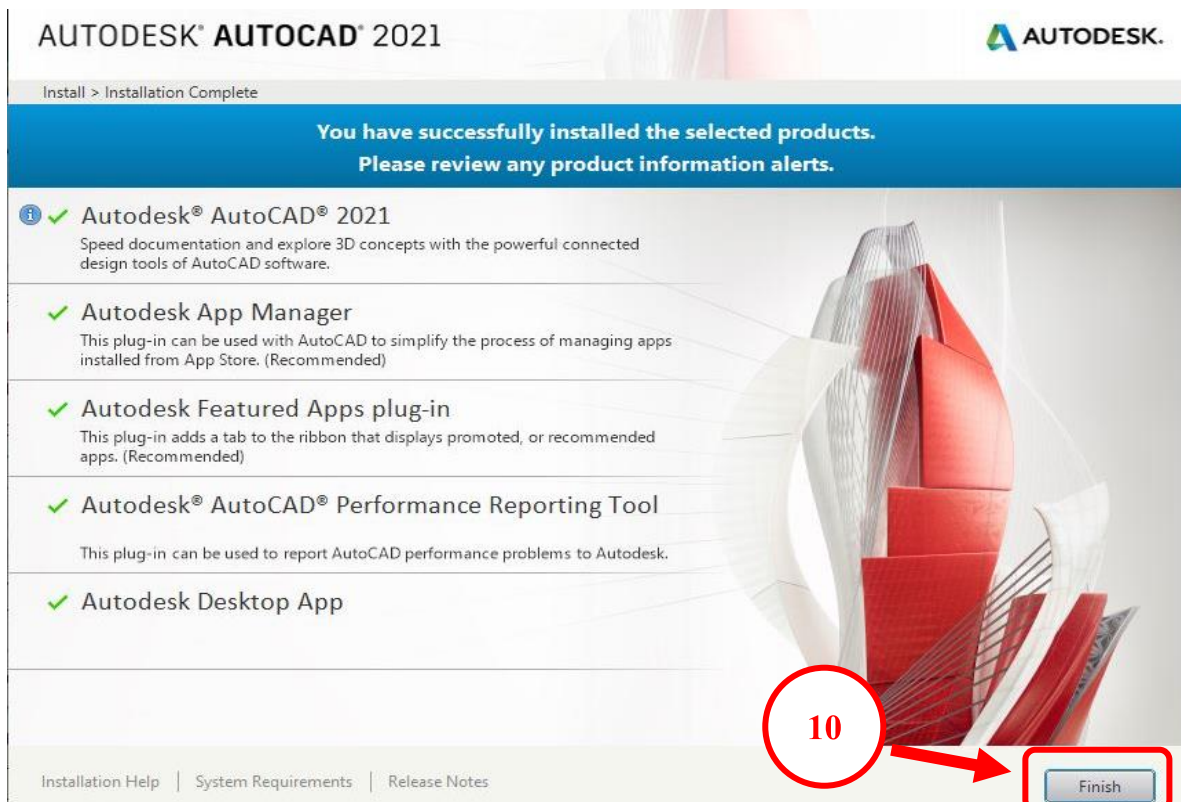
AUTODESK® AUTOCAD® 2021

AUTODESK.

Install > Installation Complete

You have successfully installed the selected products.
Please review any product information alerts.

Autodesk® AutoCAD® 2021
Speed documentation and explore 3D concepts with the powerful connected design tools of AutoCAD software.

Autodesk App Manager
This plug-in can be used with AutoCAD to simplify the process of managing apps installed from App Store. (Recommended)

Autodesk Featured Apps plug-in
This plug-in adds a tab to the ribbon that displays promoted, or recommended apps. (Recommended)

Autodesk® AutoCAD® Performance Reporting Tool
This plug-in can be used to report AutoCAD performance problems to Autodesk.

Autodesk Desktop App

10

Installation Help | System Requirements | Release Notes

Finish